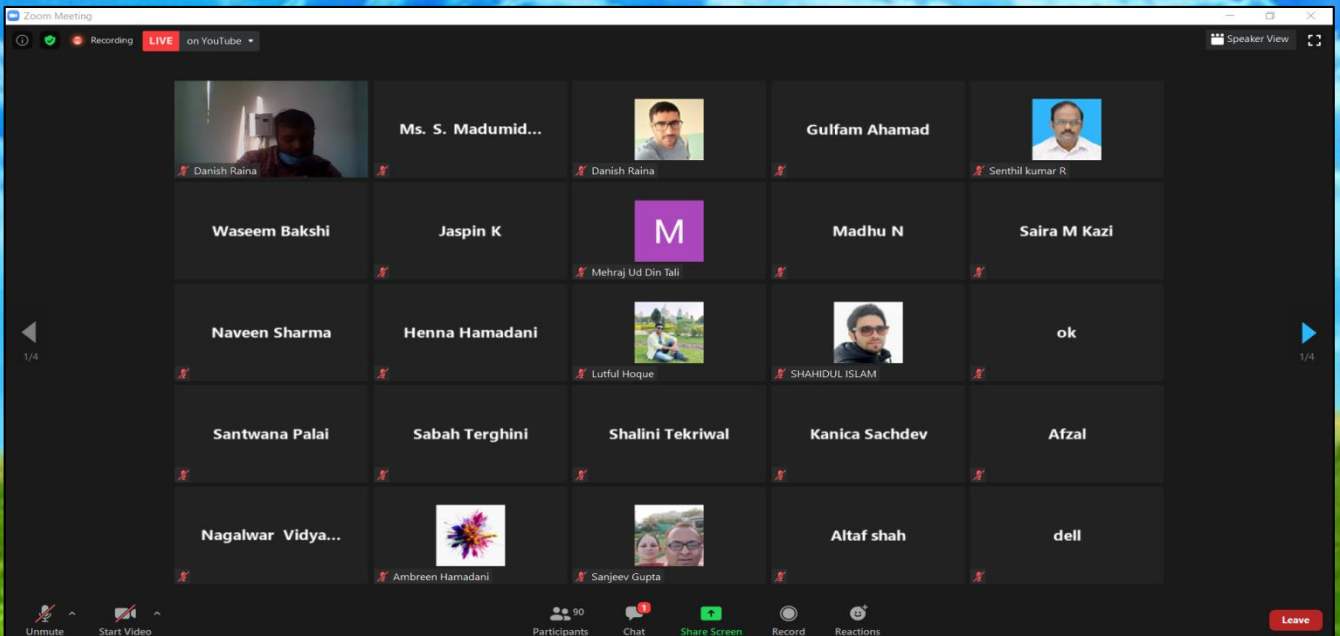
Zoom Meeting

Recording LIVE on YouTube

Speaker View

Danish Raina

Ms. S. Madumid...

Danish Raina

Gulfam Ahamad

Senthil kumar R

Waseem Bakshi

Jaspin K

M

Mehraj Ud Din Tali

Madhu N

Saira M Kazi

1/4

Naveen Sharma

Henna Hamadani

Lutful Hoque

SHAHIDUL ISLAM

ok

1/4

Santwana Palai

Sabah Terghini

Shalini Tekriwal

Kanica Sachdev

Afzal

Nagalwar Vidya...

Ambreen Hamadani

Sanjeev Gupta

Altaf shah

dell

Unmute

Start Video

90

Participants

1

Chat

Share Screen

Record

Reactions

Leave